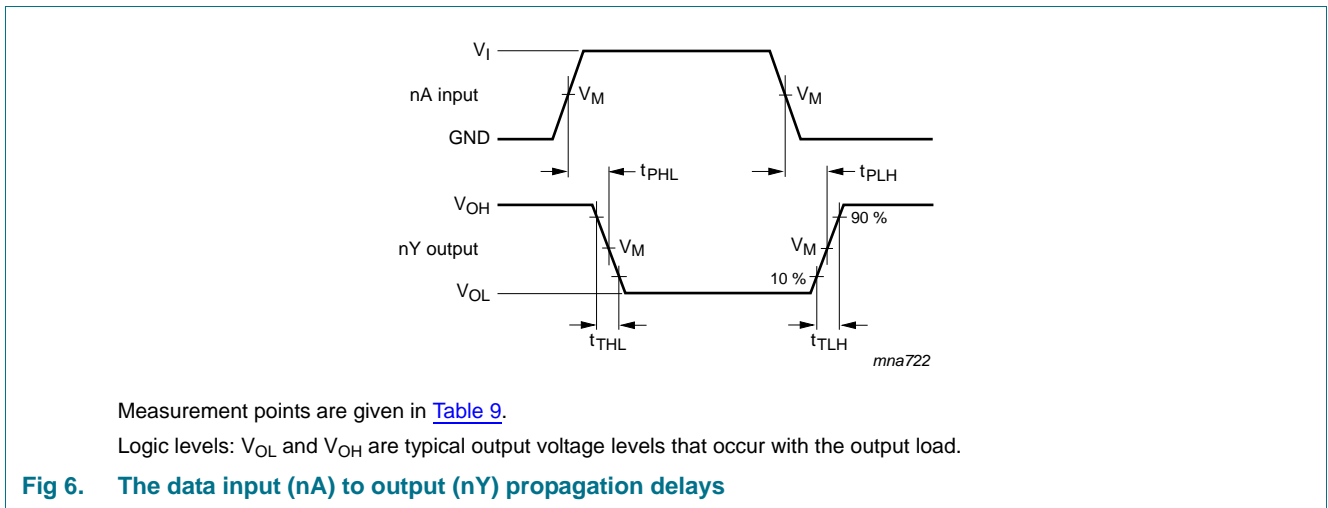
$V_I$

nA input

$V_M$

$V_M$

GND

$t_{PHL}$

$t_{PLH}$

$V_{OH}$

90 %

nY output

$V_M$

$V_M$

10 %

$V_{OL}$

$t_{THL}$

$t_{TLH}$

mna722

Measurement points are given in Table 9.

Logic levels: $V_{OL}$ and $V_{OH}$ are typical output voltage levels that occur with the output load.

Fig 6. The data input (nA) to output (nY) propagation delays